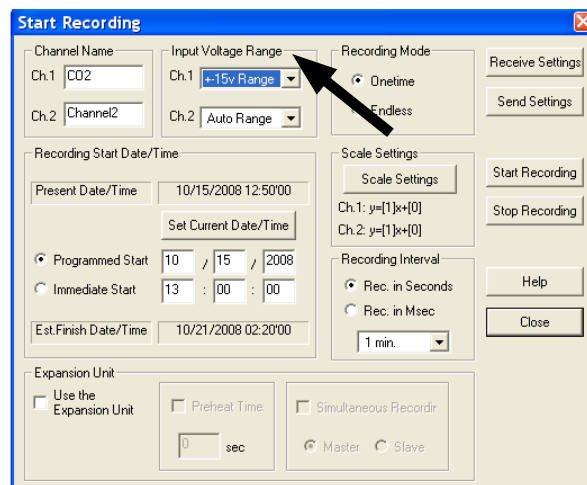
Start Recording

Channel Name
Ch.1 CO2
Ch.2 Channel2

Input Voltage Range
Ch.1 +-15v Range
Ch.2 Auto Range

Recording Mode
Onetime
Endless

Receive Settings
Send Settings

Recording Start Date/Time
Present Date/Time 10/15/2008 12:50'00
Set Current Date/Time
Programmed Start 10 / 15 / 2008
Immediate Start 13 : 00 : 00
Est.Finish Date/Time 10/21/2008 02:20'00

Scale Settings
Scale Settings
Ch.1: y=[1]x+[0]
Ch.2: y=[1]x+[0]

Start Recording
Stop Recording

Recording Interval
Rec. in Seconds
Rec. in Msec
1 min.

Help
Close

Expansion Unit
Use the Expansion Unit
Preheat Time
0 sec
Simultaneous Recordir
Master Slave